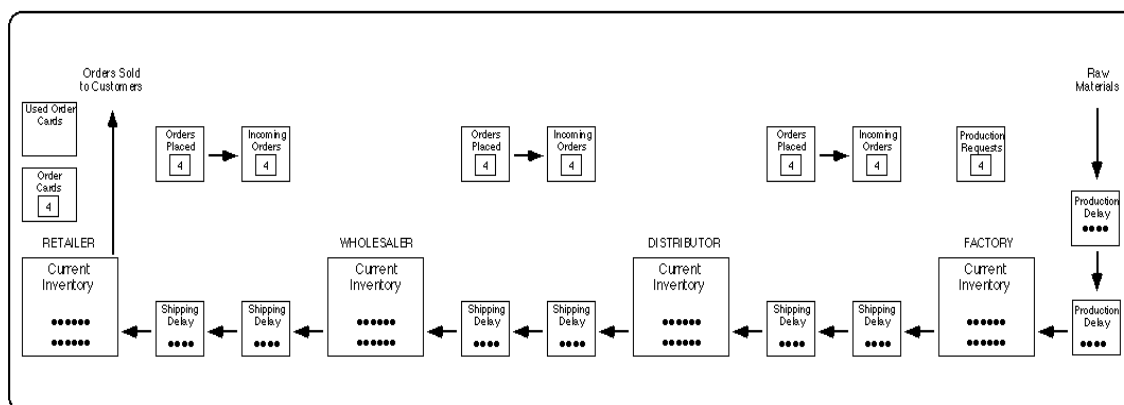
Orders Sold to Customers

Raw Materials

Used Order Cards

Order Cards
4

Orders Placed
4

Incoming Orders
4

Orders Placed
4

Incoming Orders
4

Orders Placed
4

Incoming Orders
4

Production Requests
4

Production Delay
●●●●

RETAILER

WHOLESALER

DISTRIBUTOR

FACTORY

Current Inventory
●●●●●●
●●●●●●

Shipping Delay
●●●●

Shipping Delay
●●●●

Current Inventory
●●●●●●
●●●●●●

Shipping Delay
●●●●

Shipping Delay
●●●●

Current Inventory
●●●●●●
●●●●●●

Shipping Delay
●●●●

Shipping Delay
●●●●

Current Inventory
●●●●●●
●●●●●●

Production Delay
●●●●